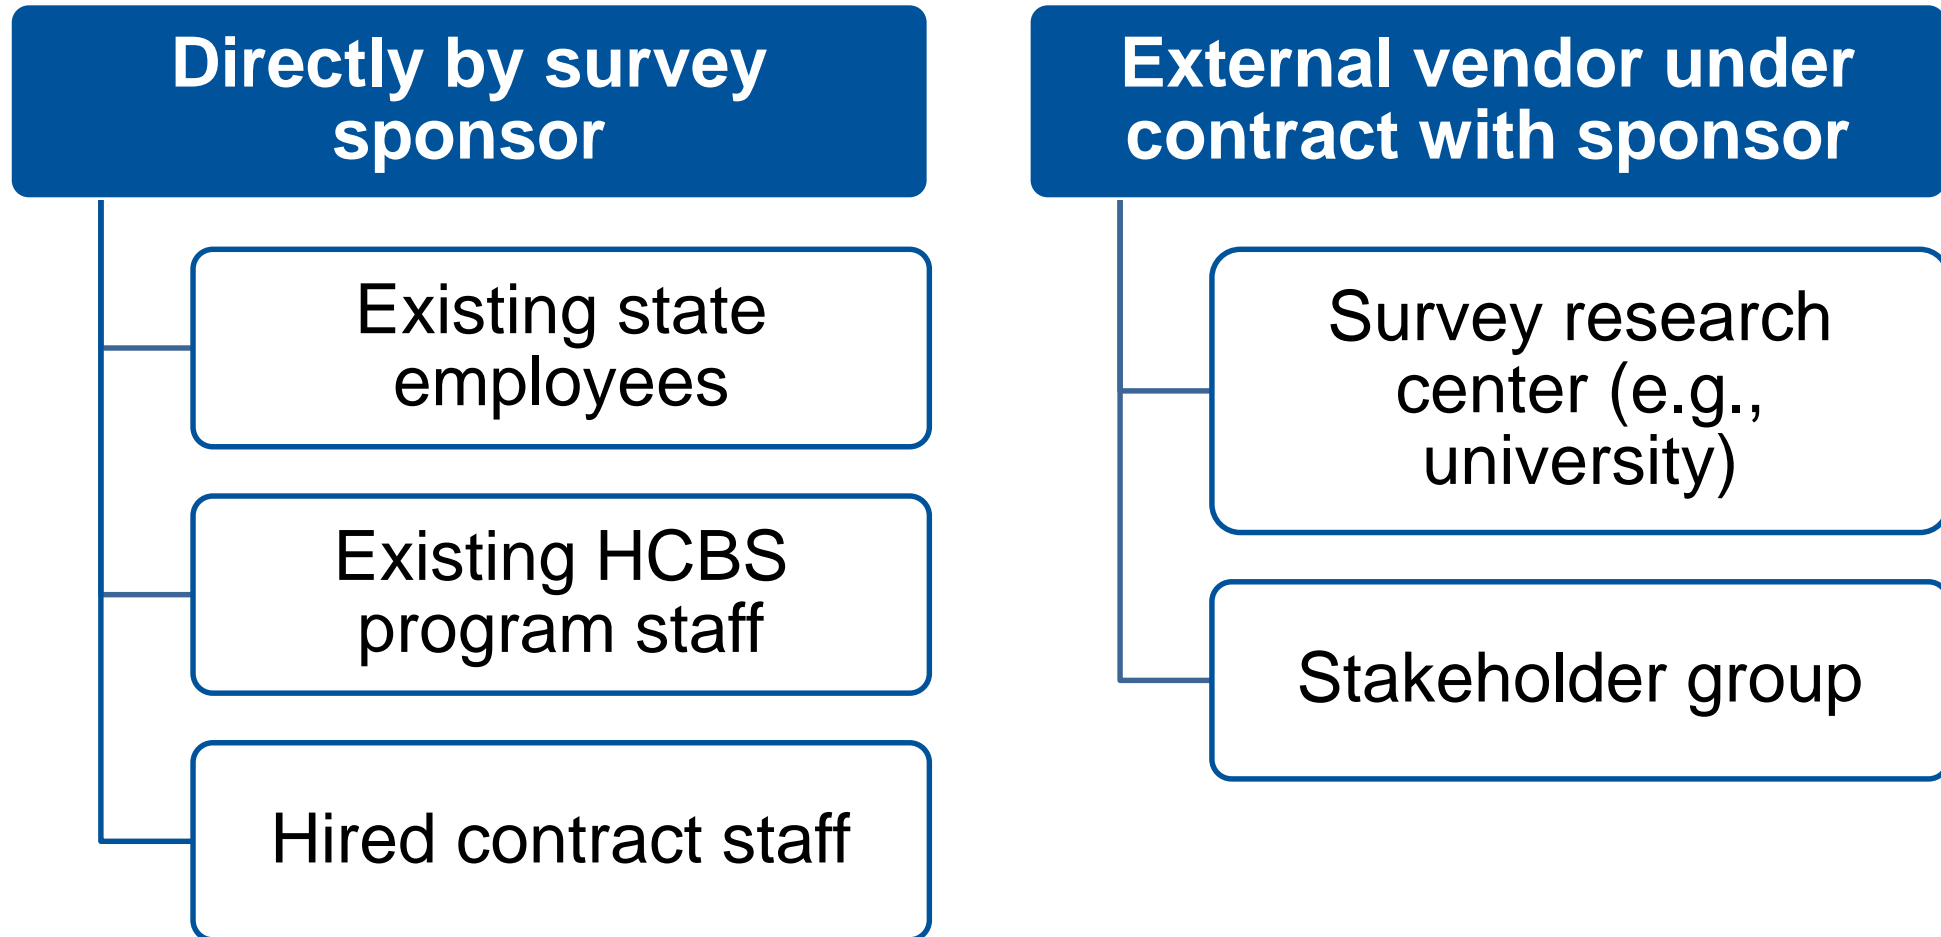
Directly by survey sponsor

Existing state employees

Existing HCBS program staff

Hired contract staff

External vendor under contract with sponsor

Survey research center (e.g., university)

Stakeholder group